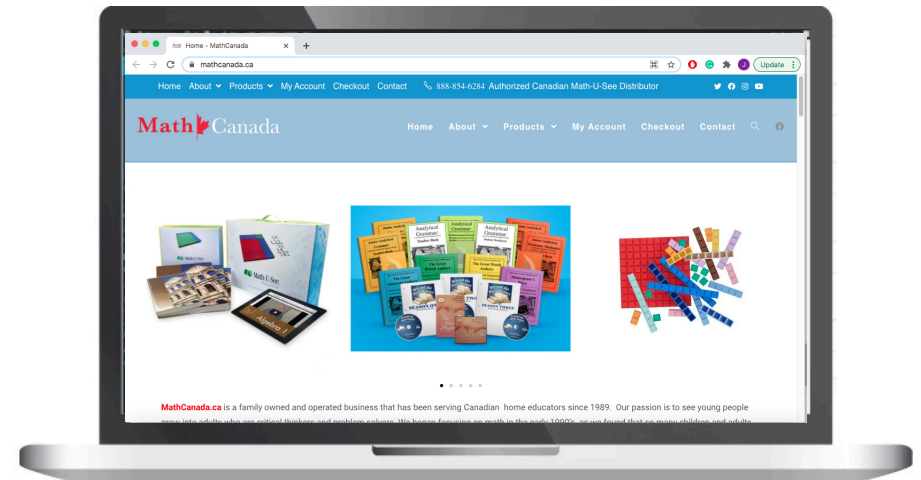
Home - MathCanada

mathcanada.ca

Update

Home About Products My Account Checkout Contact 888-854-6284 Authorized Canadian Math-U-See Distributor

Math Canada

Home About Products My Account Checkout Contact

Math-U-See

Algebra 1

Analytical Grammar

Analytical Grammar

MathCanada.ca is a family owned and operated business that has been serving Canadian home educators since 1989. Our passion is to see young people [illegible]